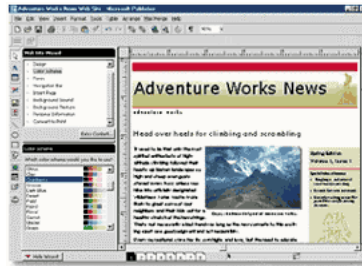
Adventure Works News With Site - Microsoft Publisher
File Edit View Insert Format Tools Table Arrange Web Merge Help

Web Site Wizard
Design
Color Scheme
Forms
Navigation Bar
Insert Page
Background Sound
Background Texture
Personal Information
Convert to Print
Color Scheme...

Color Schemes
Which color scheme would you like to use?

Hide Wizard

Adventure Works News
Head over heels for climbing and scrambling
Spring Edition
Volume 1, Issue 1